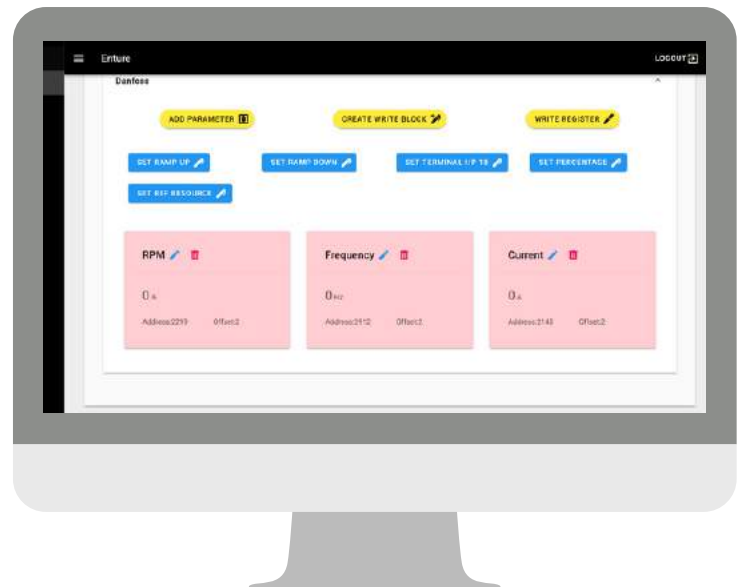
Enture

LOGOUT

Danfoss

ADD PARAMETER

CREATE WRITE BLOCK

WRITE REGISTER

SET RAMP UP

SET RAMP DOWN

SET TERMINAL I/P 18

SET PERCENTAGE

SET REF RESOURCE

RPM

0 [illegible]

Address:2299 Offset:2

Frequency

0 Hz

Address:2912 Offset:2

Current

0 A

Address:2148 Offset:2